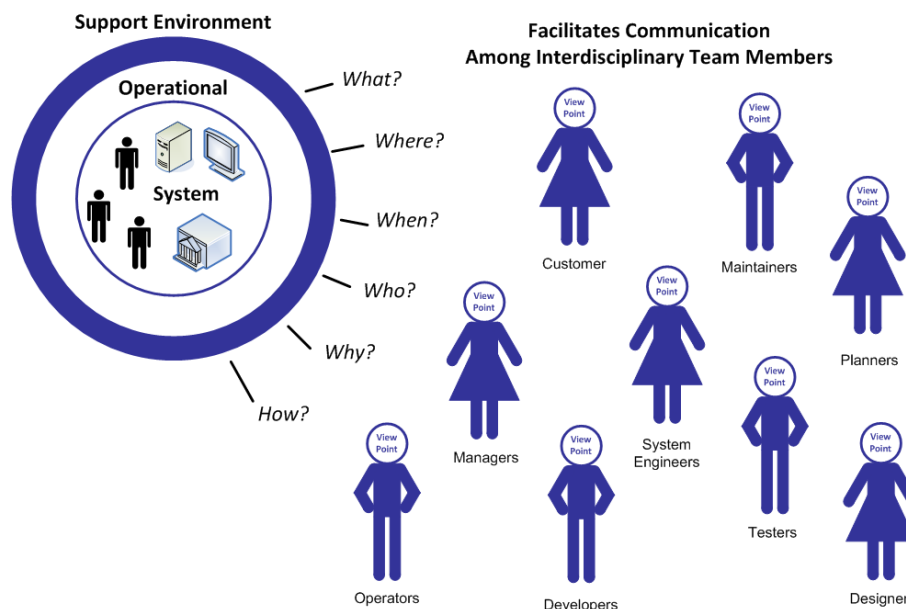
Support Environment

Operational

System

What?

Where?

When?

Who?

Why?

How?

Facilitates Communication
Among Interdisciplinary Team Members

View Point

Customer

View Point

Maintainers

View Point

Planners

View Point

Managers

View Point

System Engineers

View Point

Testers

View Point

Operators

View Point

Developers

View Point

Designer